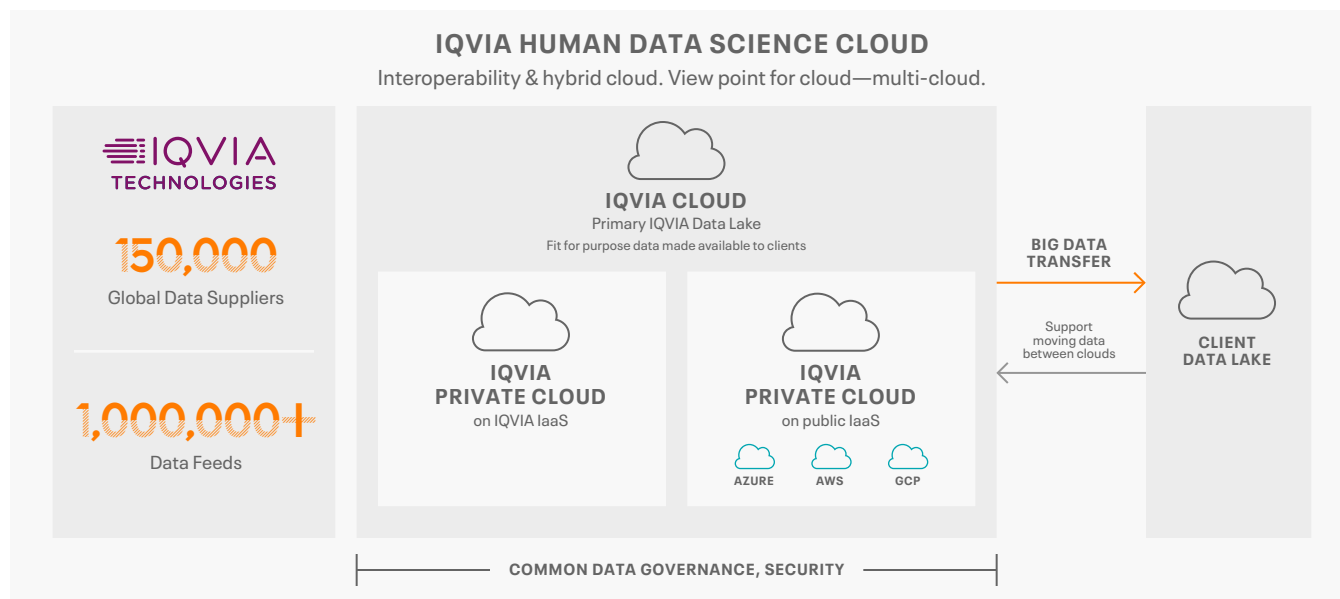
IQVIA HUMAN DATA SCIENCE CLOUD

Interoperability & hybrid cloud. View point for cloud—multi-cloud.

IQVIA TECHNOLOGIES

150,000

Global Data Suppliers

1,000,000+

Data Feeds

IQVIA CLOUD

Primary IQVIA Data Lake

Fit for purpose data made available to clients

IQVIA PRIVATE CLOUD

on IQVIA IaaS

IQVIA PRIVATE CLOUD

on public IaaS

AZURE

AWS

GCP

BIG DATA TRANSFER

Support moving data between clouds

CLIENT DATA LAKE

COMMON DATA GOVERNANCE, SECURITY